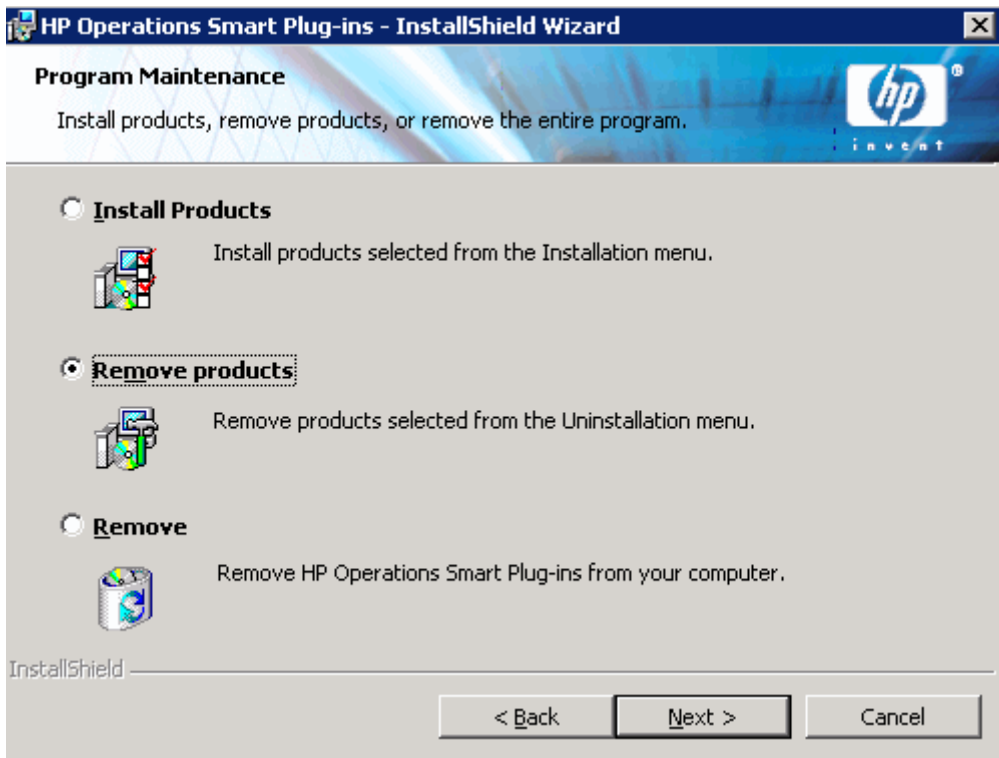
HP Operations Smart Plug-ins - InstallShield Wizard

Program Maintenance

Install products, remove products, or remove the entire program.

hp
invent

Install Products

Install products selected from the Installation menu.

Remove products

Remove products selected from the Uninstallation menu.

Remove

Remove HP Operations Smart Plug-ins from your computer.

InstallShield

< Back
Next >
Cancel